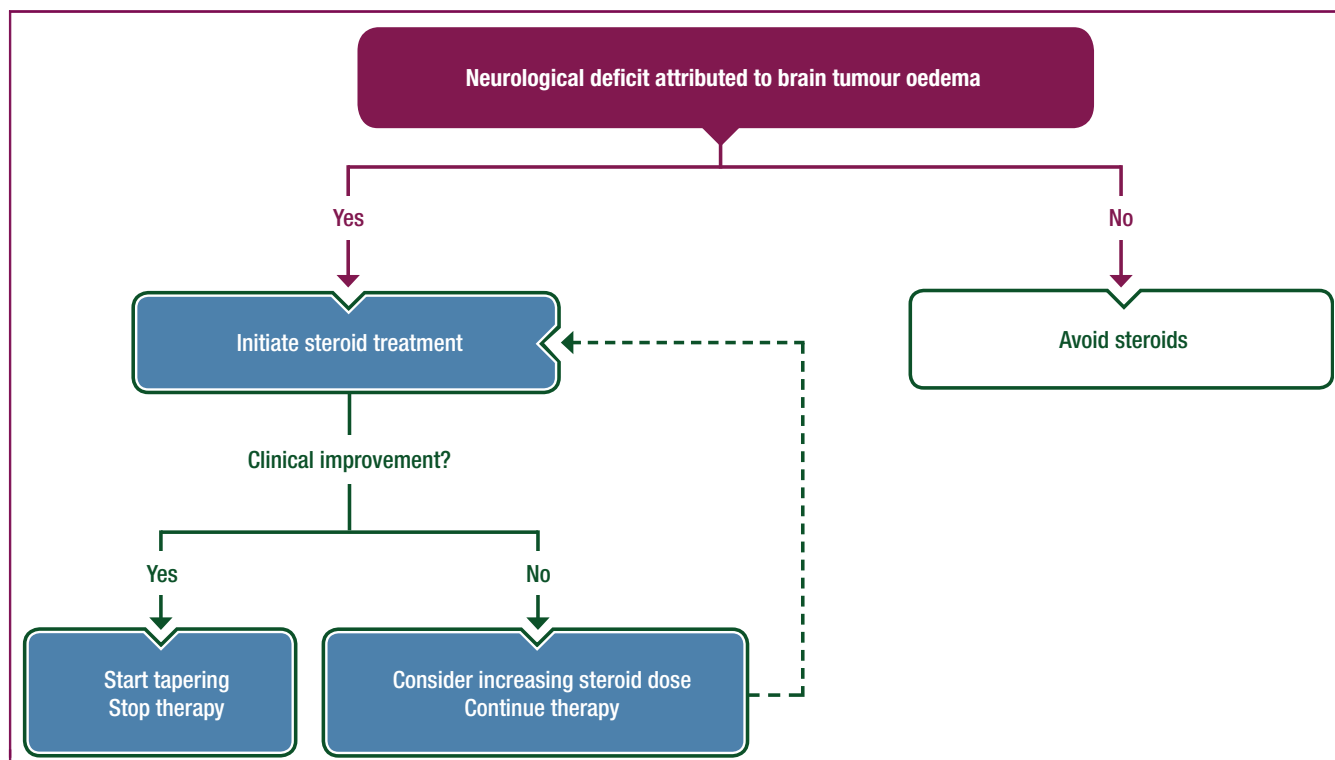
Neurological deficit attributed to brain tumour oedema

Yes

No

Initiate steroid treatment

Avoid steroids

Clinical improvement?

Yes

No

Start tapering
Stop therapy

Consider increasing steroid dose
Continue therapy